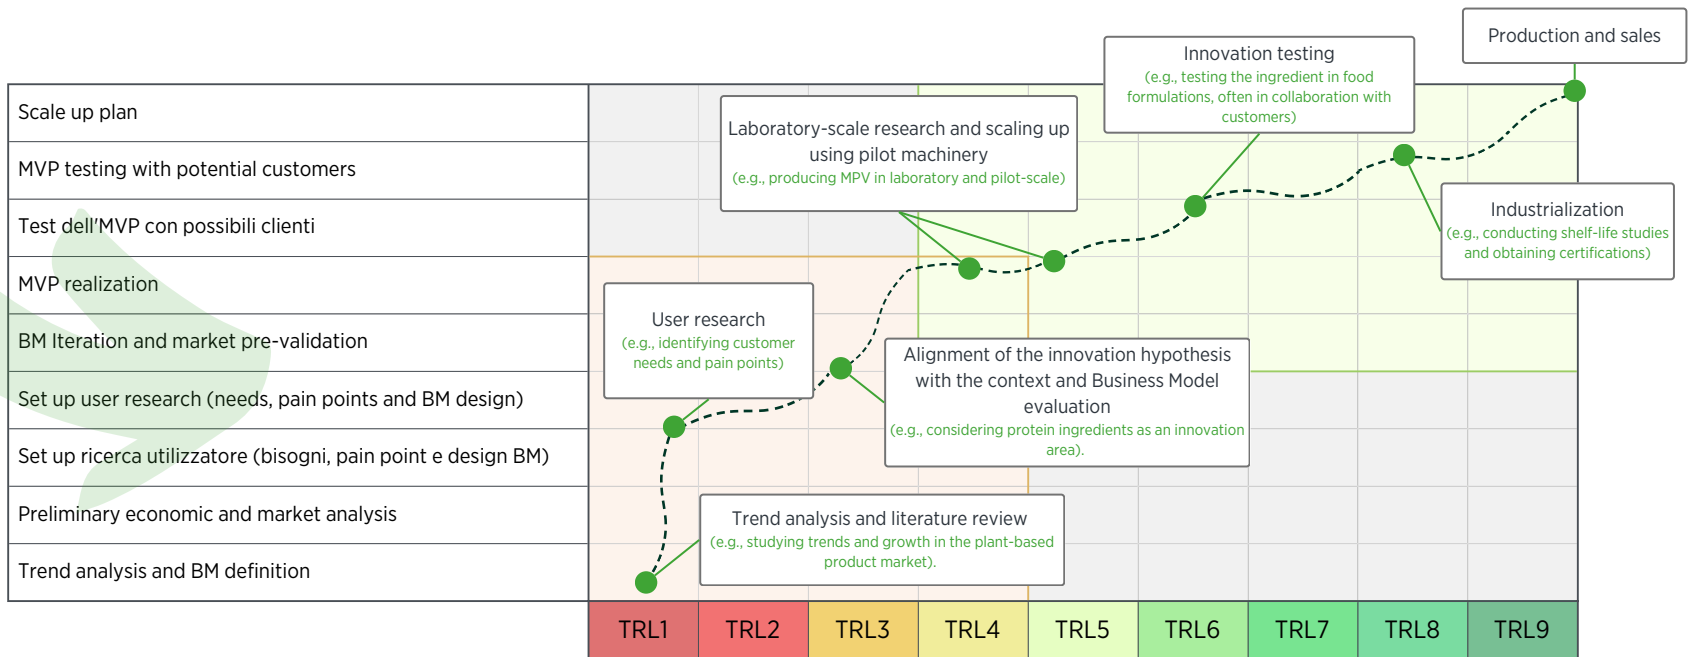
Production and sales

Innovation testing
(e.g., testing the ingredient in food formulations, often in collaboration with customers)

Laboratory-scale research and scaling up using pilot machinery
(e.g., producing MPV in laboratory and pilot-scale)

Industrialization
(e.g., conducting shelf-life studies and obtaining certifications)

User research
(e.g., identifying customer needs and pain points)

Alignment of the innovation hypothesis with the context and Business Model evaluation
(e.g., considering protein ingredients as an innovation area).

Trend analysis and literature review
(e.g., studying trends and growth in the plant-based product market).

Scale up plan
MVP testing with potential customers
Test dell'MVP con possibili clienti
MVP realization
BM Iteration and market pre-validation
Set up user research (needs, pain points and BM design)
Set up ricerca utilizzatore (bisogni, pain point e design BM)
Preliminary economic and market analysis
Trend analysis and BM definition

| TRL1 | TRL2 | TRL3 | TRL4 | TRL5 | TRL6 | TRL7 | TRL8 | TRL9 |